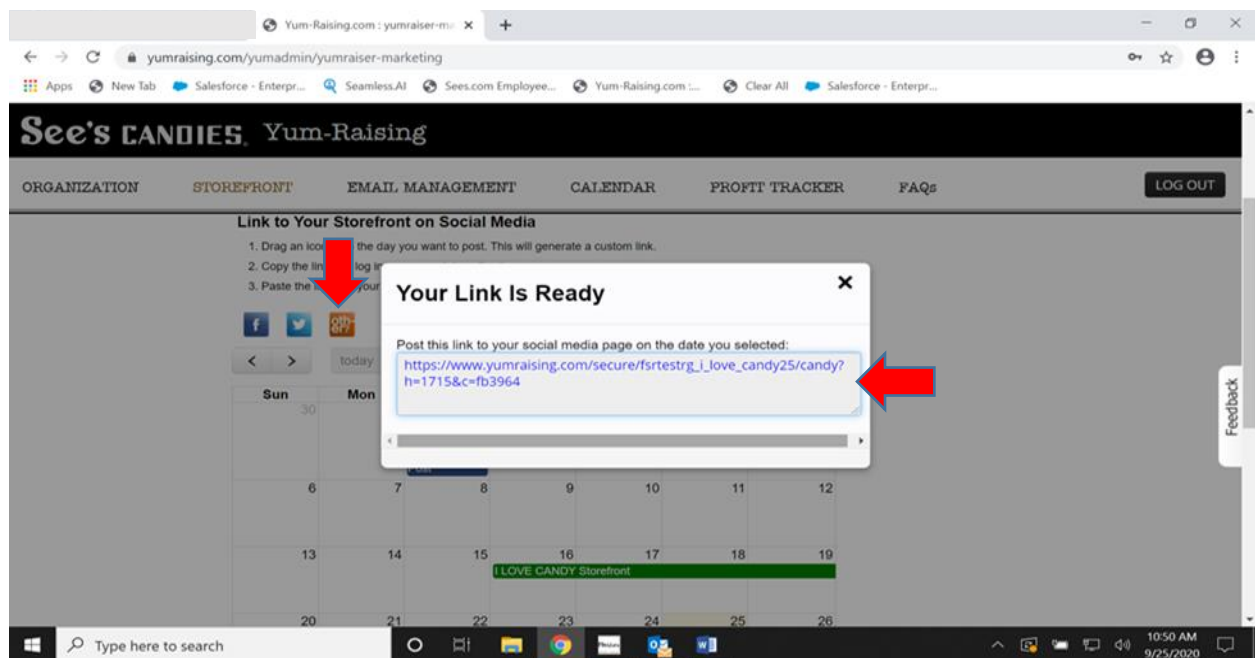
Yum-Raising.com : yumraiser-ma ×

yumraising.com/yumadmin/yumraiser-marketing

Apps New Tab Salesforce - Enterpr... Seamless.AI Sees.com Employee... Yum-Raising.com :... Clear All Salesforce - Enterpr...

See's CANDIES Yum-Raising

ORGANIZATION STOREFRONT EMAIL MANAGEMENT CALENDAR PROFIT TRACKER FAQs LOG OUT

Link to Your Storefront on Social Media

1. Drag an ico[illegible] the day you want to post. This will generate a custom link.
2. Copy the lin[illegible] log i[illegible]
3. Paste the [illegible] your

Your Link Is Ready

Post this link to your social media page on the date you selected:

https://www.yumraising.com/secure/fsrtestrg_i_love_candy25/candy?h=1715&c=fb3964

today

Sun Mon

| 30 | | | | | | |
|---|---|---|---|---|---|---|
| 6 | 7 | 8 | 9 | 10 | 11 | 12 |
| 13 | 14 | 15 | 16 | 17 | 18 | 19 |
| 20 | 21 | 22 | 23 | 24 | 25 | 26 |

I LOVE CANDY Storefront

Feedback

Type here to search

10:50 AM
9/25/2020